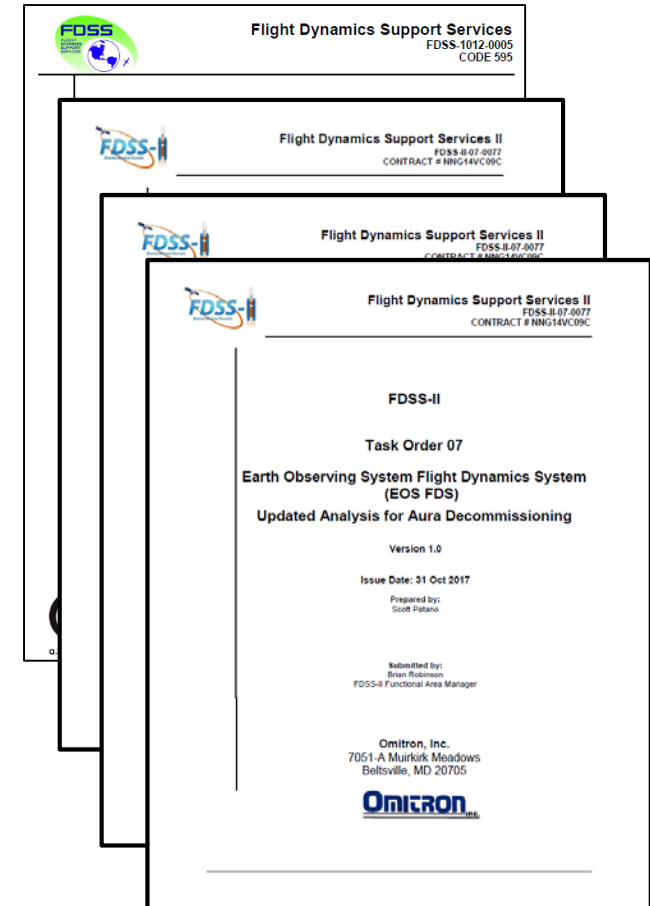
FDSS
FLIGHT DYNAMICS SUPPORT SERVICES

Flight Dynamics Support Services
FDSS-1012-0005
CODE 595

FDSS-II

Flight Dynamics Support Services II
FDSS-II-07-0077
CONTRACT # NNG14VC09C

FDSS-II

Flight Dynamics Support Services II
FDSS-II-07-0077
CONTRACT # NNG14VC09C

FDSS-II

Flight Dynamics Support Services II
FDSS-II-07-0077
CONTRACT # NNG14VC09C

FDSS-II

Task Order 07

Earth Observing System Flight Dynamics System (EOS FDS)

Updated Analysis for Aura Decommissioning

Version 1.0

Issue Date: 31 Oct 2017

Prepared by:
Scott Patano

Submitted by:
Brian Robinson
FDSS-II Functional Area Manager

Omitron, Inc.
7051-A Muirkirk Meadows
Beltsville, MD 20705

OMITRON INC.